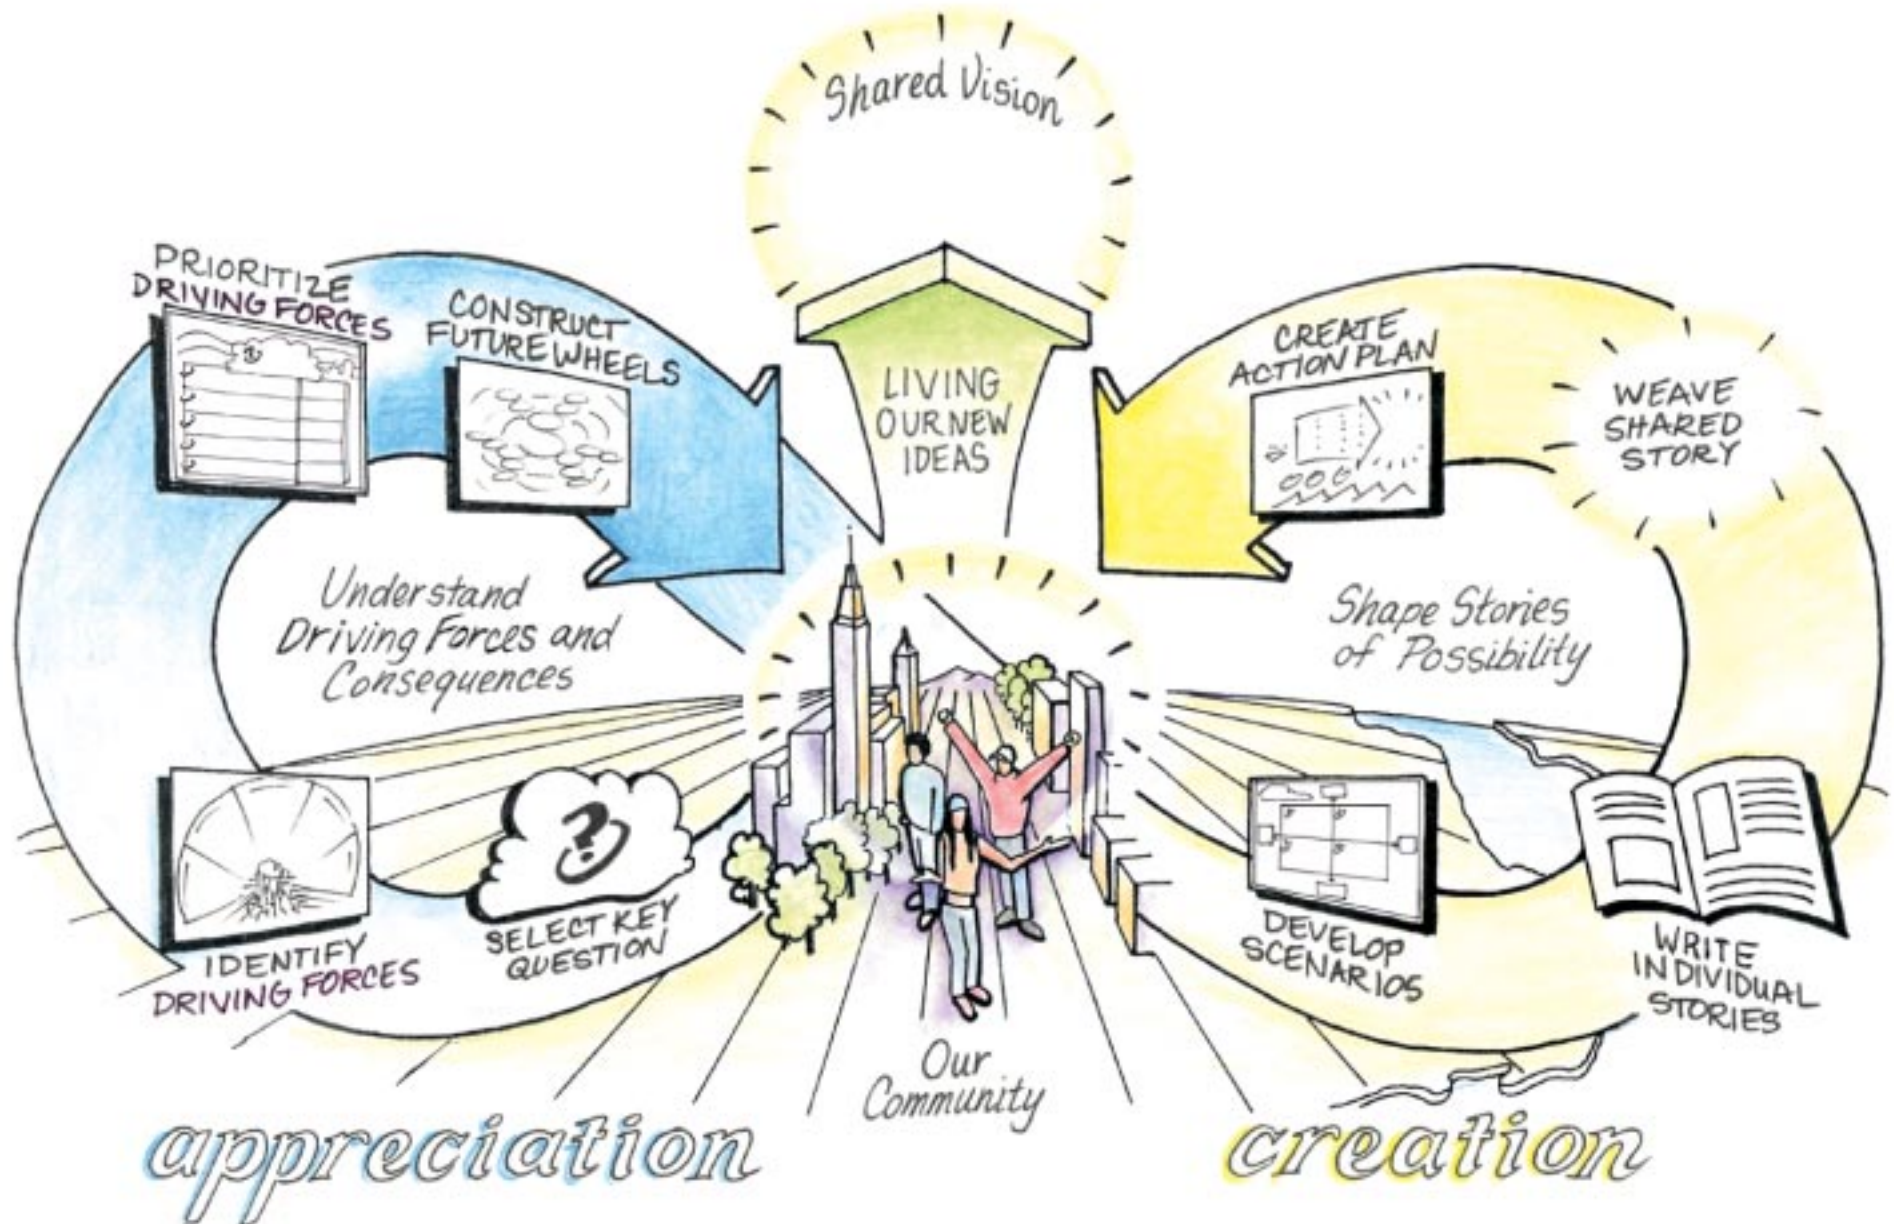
Shared Vision

PRIORITIZE DRIVING FORCES

CONSTRUCT FUTURE WHEELS

LIVING OUR NEW IDEAS

CREATE ACTION PLAN

WEAVE SHARED STORY

Understand Driving Forces and Consequences

Shape Stories of Possibility

IDENTIFY DRIVING FORCES

SELECT KEY QUESTION

DEVELOP SCENARIOS

WRITE INDIVIDUAL STORIES

Our Community

appreciation

creation